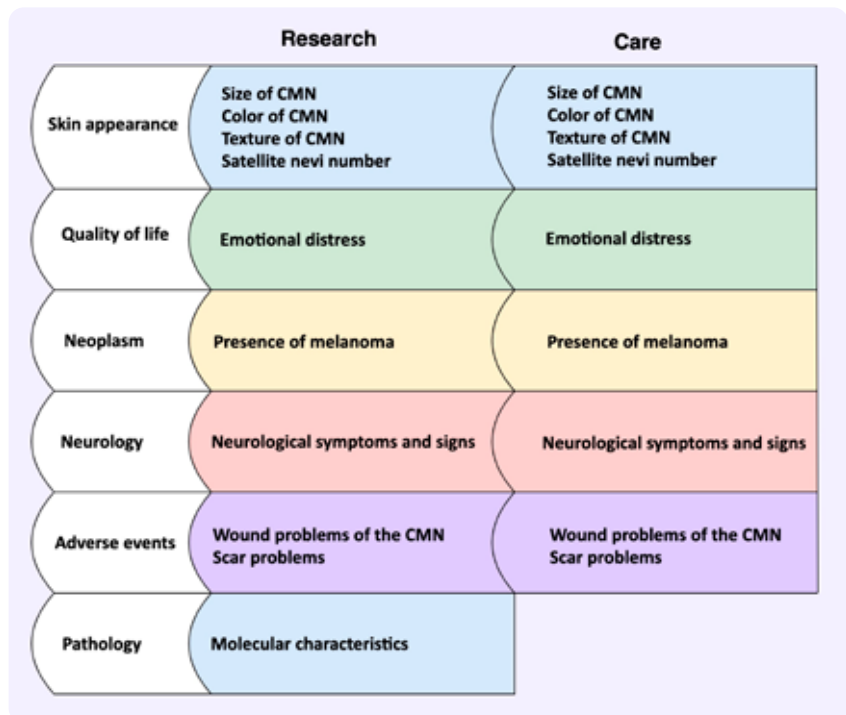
|  | Research | Care |
|---|---|---|
| Skin appearance | Size of CMN<br>Color of CMN<br>Texture of CMN<br>Satellite nevi number | Size of CMN<br>Color of CMN<br>Texture of CMN<br>Satellite nevi number |
| Quality of life | Emotional distress | Emotional distress |
| Neoplasm | Presence of melanoma | Presence of melanoma |
| Neurology | Neurological symptoms and signs | Neurological symptoms and signs |
| Adverse events | Wound problems of the CMN<br>Scar problems | Wound problems of the CMN<br>Scar problems |
| Pathology | Molecular characteristics |  |